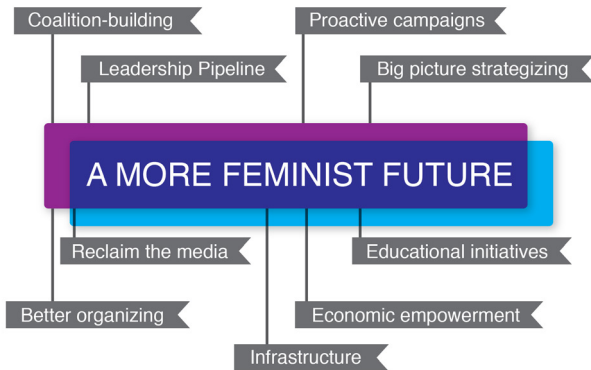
Coalition-building

Proactive campaigns

Leadership Pipeline

Big picture strategizing

A MORE FEMINIST FUTURE

Reclaim the media

Educational initiatives

Better organizing

Economic empowerment

Infrastructure